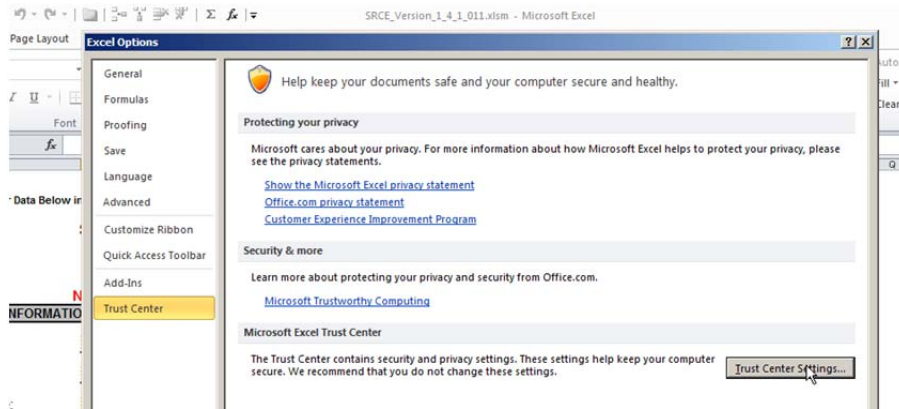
SRCE_Version_1_4_1_011.xlsm - Microsoft Excel

Page Layout

Font

Data Below in

N

INFORMATIO

Auto

Fill

Clear

Q

Excel Options

?

General

Formulas

Proofing

Save

Language

Advanced

Customize Ribbon

Quick Access Toolbar

Add-Ins

Trust Center

Help keep your documents safe and your computer secure and healthy.

Protecting your privacy

Microsoft cares about your privacy. For more information about how Microsoft Excel helps to protect your privacy, please see the privacy statements.

Show the Microsoft Excel privacy statement

Office.com privacy statement

Customer Experience Improvement Program

Security & more

Learn more about protecting your privacy and security from Office.com.

Microsoft Trustworthy Computing

Microsoft Excel Trust Center

The Trust Center contains security and privacy settings. These settings help keep your computer secure. We recommend that you do not change these settings.

Trust Center Settings...